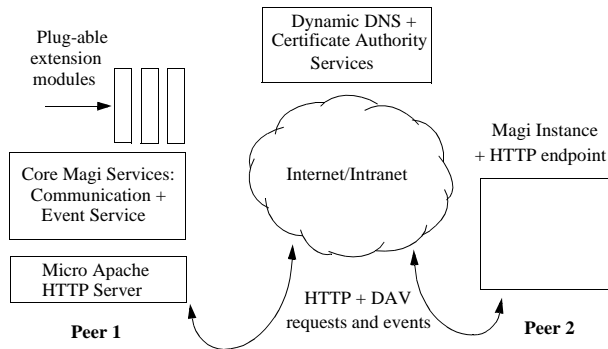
Plug-able extension modules

Dynamic DNS + Certificate Authority Services

Magi Instance + HTTP endpoint

Core Magi Services: Communication + Event Service

Internet/Intranet

Micro Apache HTTP Server

HTTP + DAV requests and events

Peer 1

Peer 2